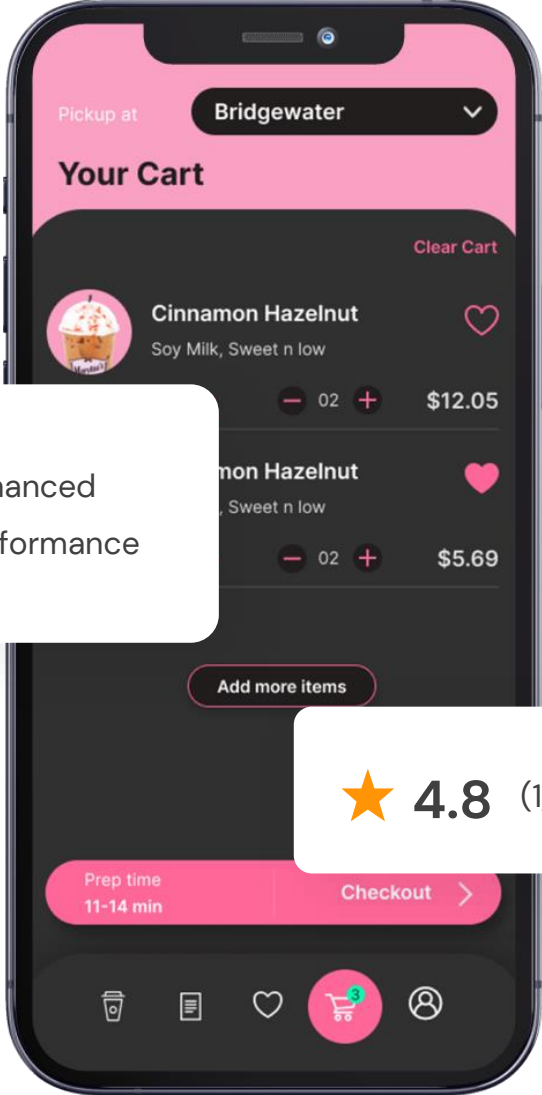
Pickup at
Bridgewater

Your Cart

Clear Cart

Cinnamon Hazelnut
Soy Milk, Sweet n low
02
$12.05

nanced
formance

mon Hazelnut
, Sweet n low
02
$5.69

Add more items

4.8 (1

Prep time
11-14 min
Checkout

3